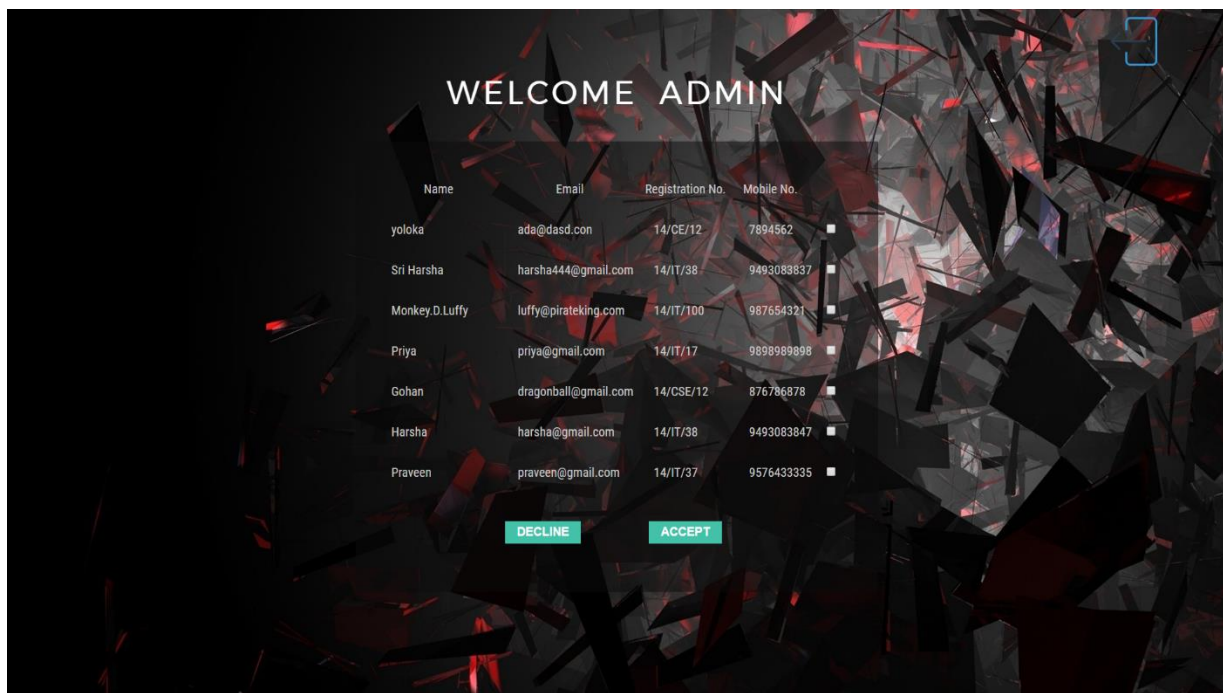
WELCOME ADMIN

| Name | Email | Registration No. | Mobile No. |
|---|---|---|---|
| yoloka | ada@dasd.con | 14/CE/12 | 7894562 |
| Sri Harsha | harsha444@gmail.com | 14/IT/38 | 9493083837 |
| Monkey.D.Luffy | luffy@pirateking.com | 14/IT/100 | 987654321 |
| Priya | priya@gmail.com | 14/IT/17 | 9898989898 |
| Gohan | dragonball@gmail.com | 14/CSE/12 | 876786878 |
| Harsha | harsha@gmail.com | 14/IT/38 | 9493083847 |
| Praveen | praveen@gmail.com | 14/IT/37 | 9576433335 |

DECLINE ACCEPT